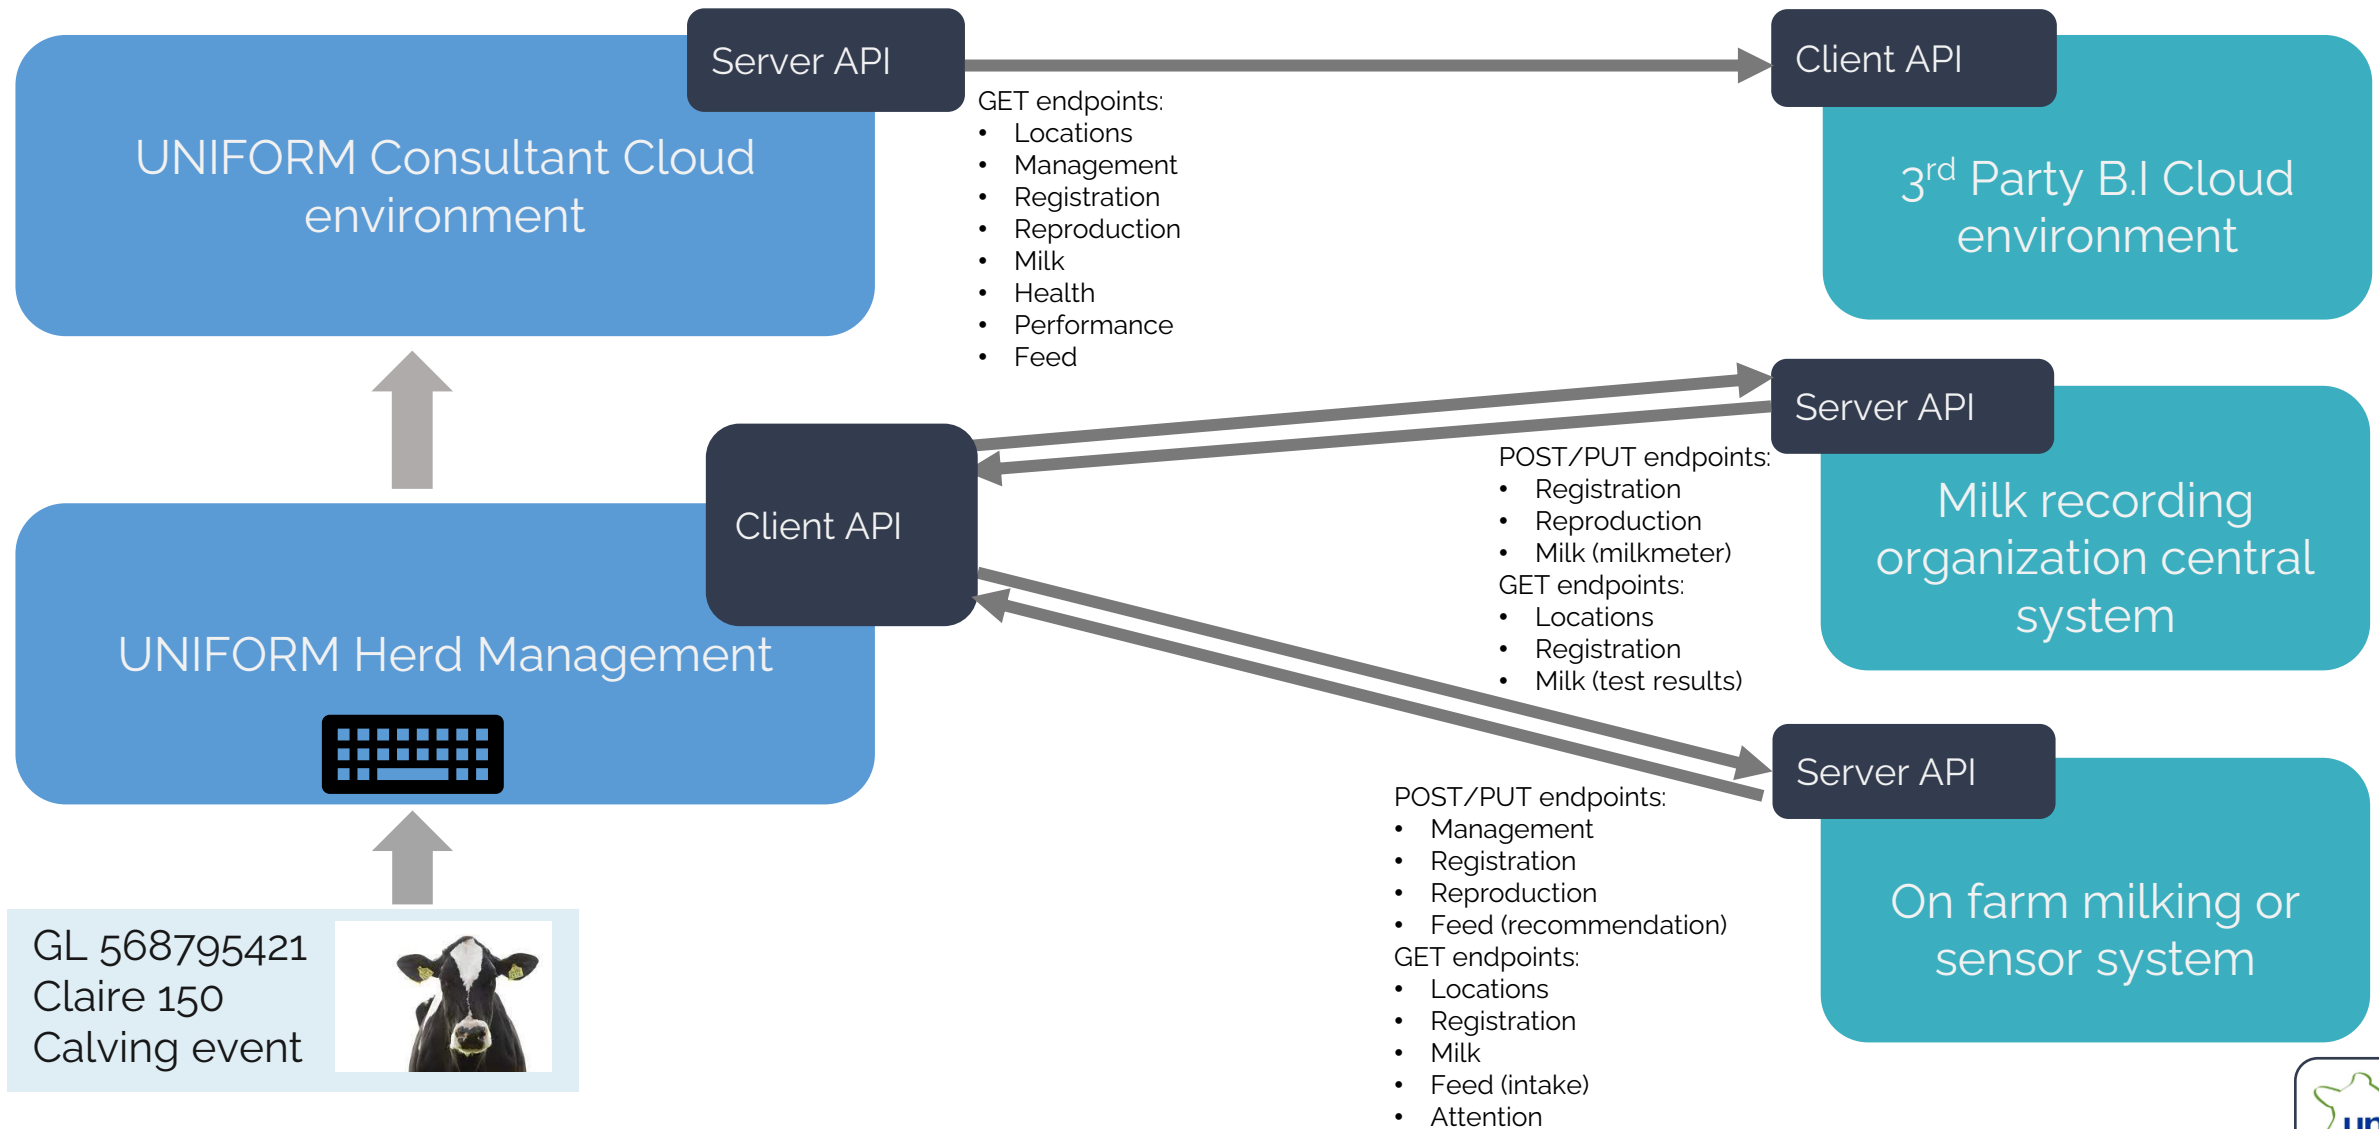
Server API

UNIFORM Consultant Cloud environment

GET endpoints:
- Locations
- Management
- Registration
- Reproduction
- Milk
- Health
- Performance
- Feed

Client API

3$^{rd}$ Party B.I Cloud environment

Server API

Client API

POST/PUT endpoints:
- Registration
- Reproduction
- Milk (milkmeter)
GET endpoints:
- Locations
- Registration
- Milk (test results)

Milk recording organization central system

UNIFORM Herd Management

Server API

POST/PUT endpoints:
- Management
- Registration
- Reproduction
- Feed (recommendation)
GET endpoints:
- Locations
- Registration
- Milk
- Feed (intake)
- Attention

On farm milking or sensor system

GL 568795421
Claire 150
Calving event

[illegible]